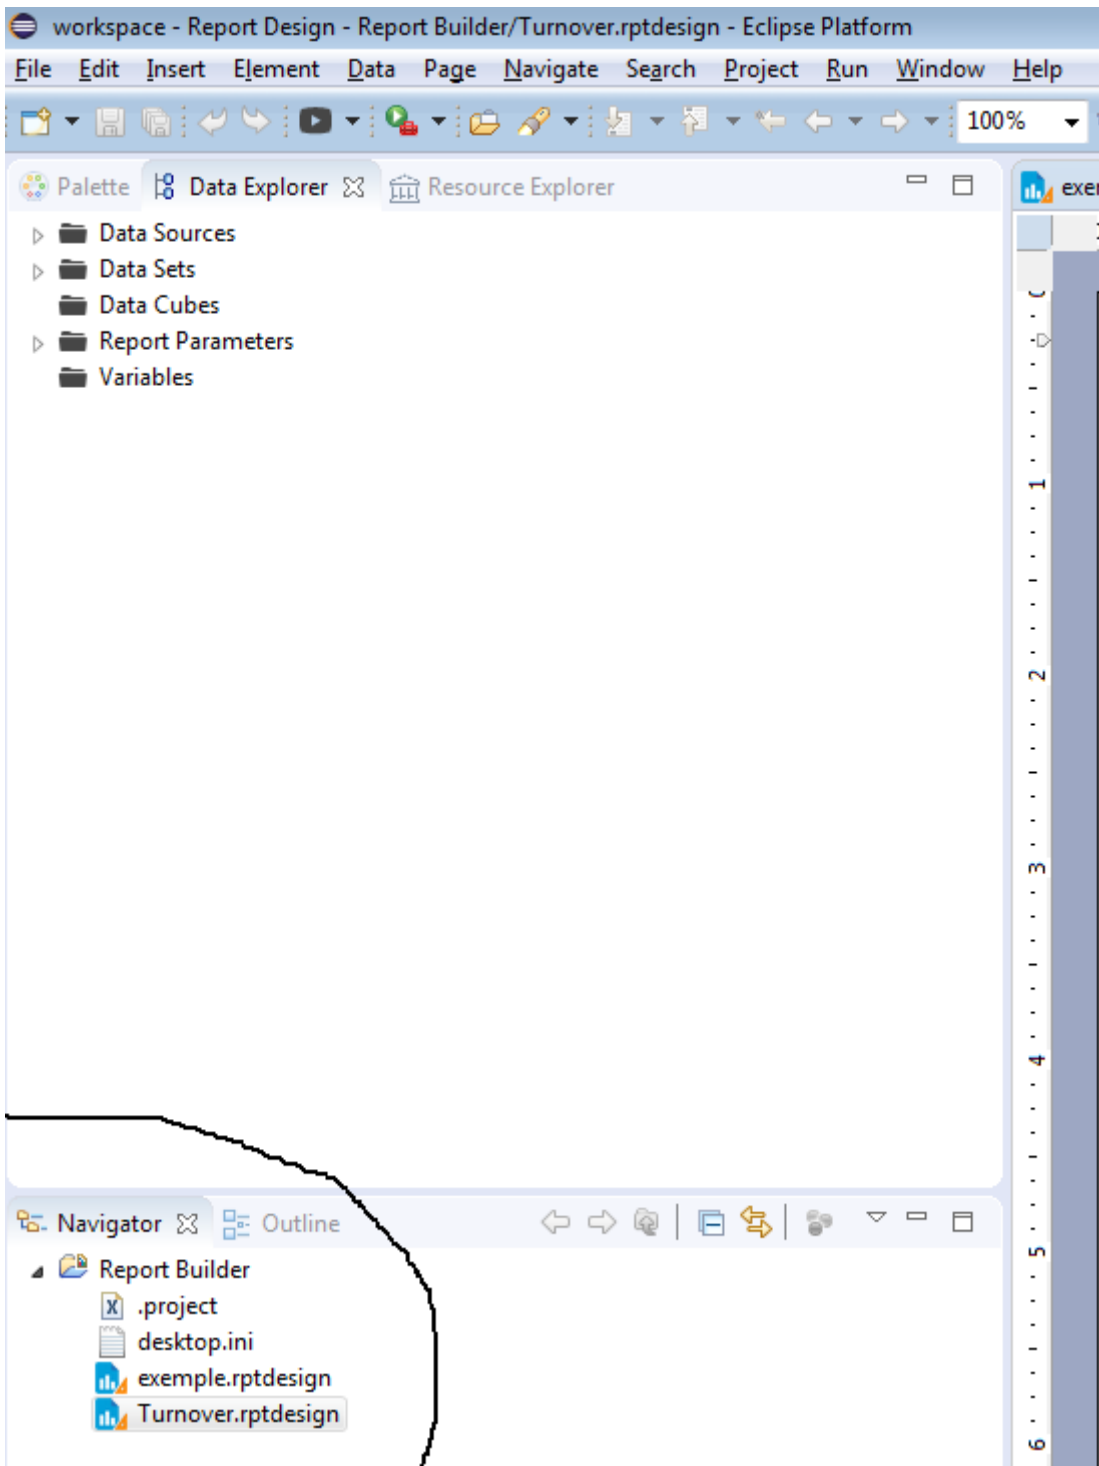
workspace - Report Design - Report Builder/Turnover.rptdesign - Eclipse Platform

File Edit Insert Element Data Page Navigate Search Project Run Window Help

100%

Palette Data Explorer Resource Explorer

Data Sources
Data Sets
Data Cubes
Report Parameters
Variables

exe

0
1
2
3
4
5
6

Navigator Outline

Report Builder
.project
desktop.ini
exemple.rptdesign
Turnover.rptdesign